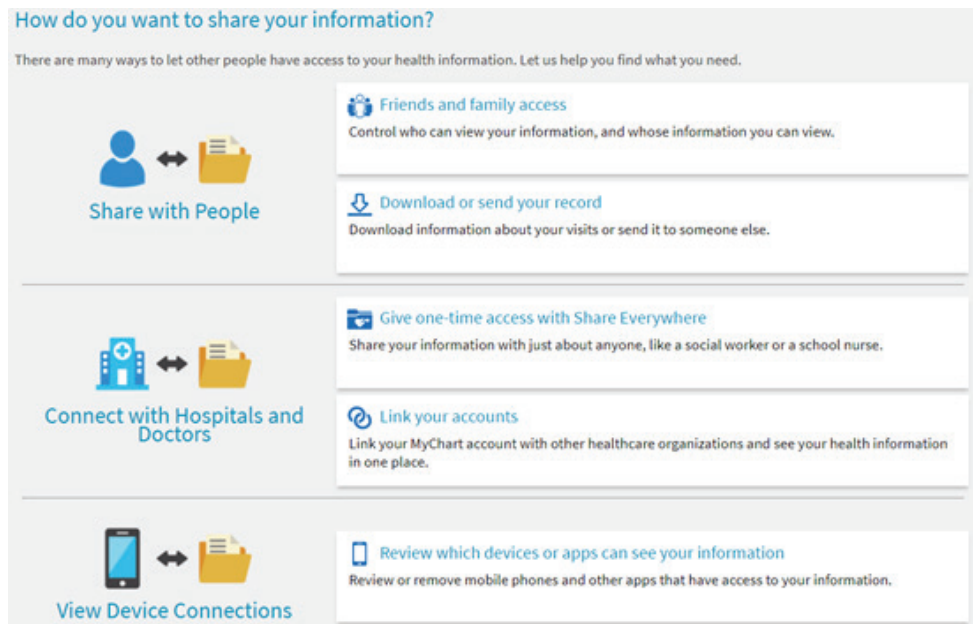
How do you want to share your information?

There are many ways to let other people have access to your health information. Let us help you find what you need.

Share with People

Friends and family access
Control who can view your information, and whose information you can view.

Download or send your record
Download information about your visits or send it to someone else.

Connect with Hospitals and Doctors

Give one-time access with Share Everywhere
Share your information with just about anyone, like a social worker or a school nurse.

Link your accounts
Link your MyChart account with other healthcare organizations and see your health information in one place.

View Device Connections

Review which devices or apps can see your information
Review or remove mobile phones and other apps that have access to your information.